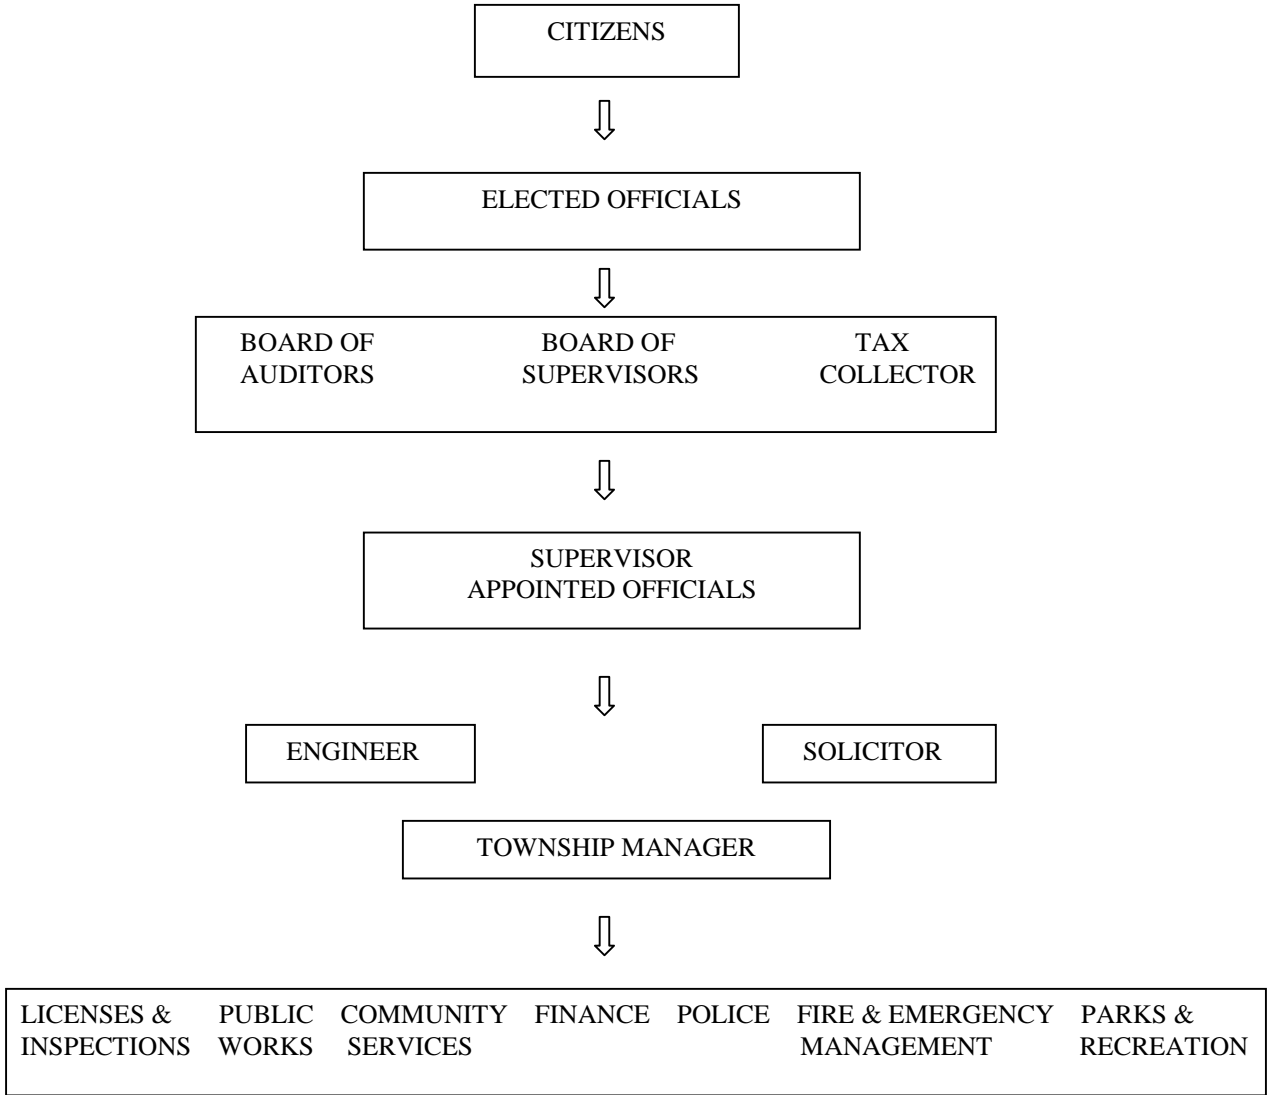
CITIZENS

ELECTED OFFICIALS

BOARD OF AUDITORS

BOARD OF SUPERVISORS

TAX COLLECTOR

SUPERVISOR APPOINTED OFFICIALS

ENGINEER

SOLICITOR

TOWNSHIP MANAGER

LICENSES & INSPECTIONS

PUBLIC WORKS

COMMUNITY SERVICES

FINANCE

POLICE

FIRE & EMERGENCY MANAGEMENT

PARKS & RECREATION